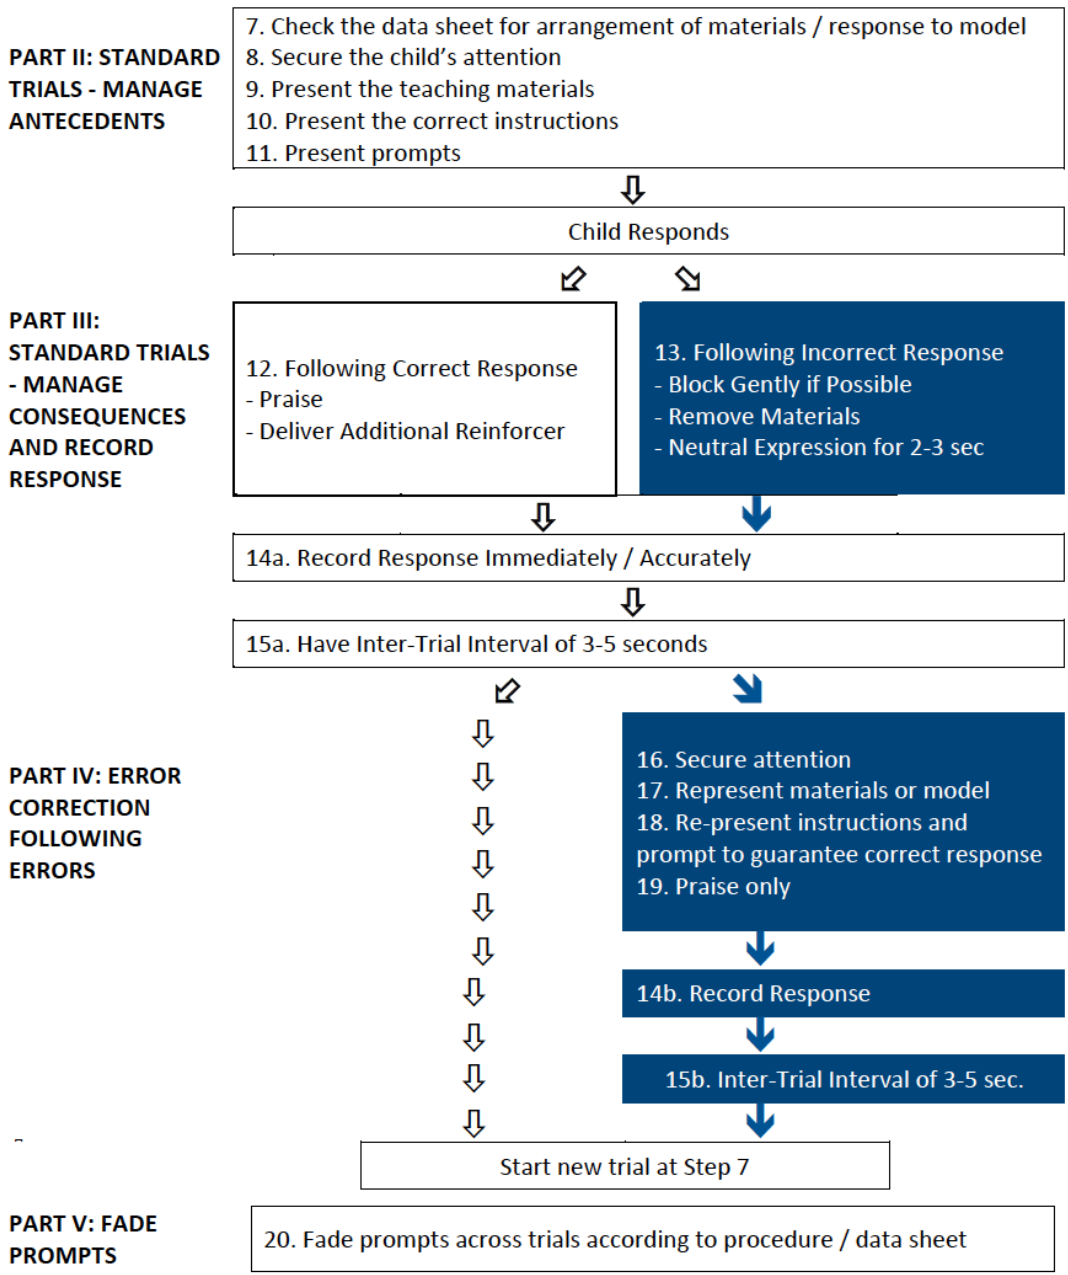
PART II: STANDARD TRIALS - MANAGE ANTECEDENTS

7. Check the data sheet for arrangement of materials / response to model
8. Secure the child's attention
9. Present the teaching materials
10. Present the correct instructions
11. Present prompts

Child Responds

PART III: STANDARD TRIALS - MANAGE CONSEQUENCES AND RECORD RESPONSE

12. Following Correct Response
- Praise
- Deliver Additional Reinforcer

13. Following Incorrect Response
- Block Gently if Possible
- Remove Materials
- Neutral Expression for 2-3 sec

14a. Record Response Immediately / Accurately

15a. Have Inter-Trial Interval of 3-5 seconds

PART IV: ERROR CORRECTION FOLLOWING ERRORS

16. Secure attention
17. Represent materials or model
18. Re-present instructions and prompt to guarantee correct response
19. Praise only

14b. Record Response

15b. Inter-Trial Interval of 3-5 sec.

Start new trial at Step 7

PART V: FADE PROMPTS

20. Fade prompts across trials according to procedure / data sheet